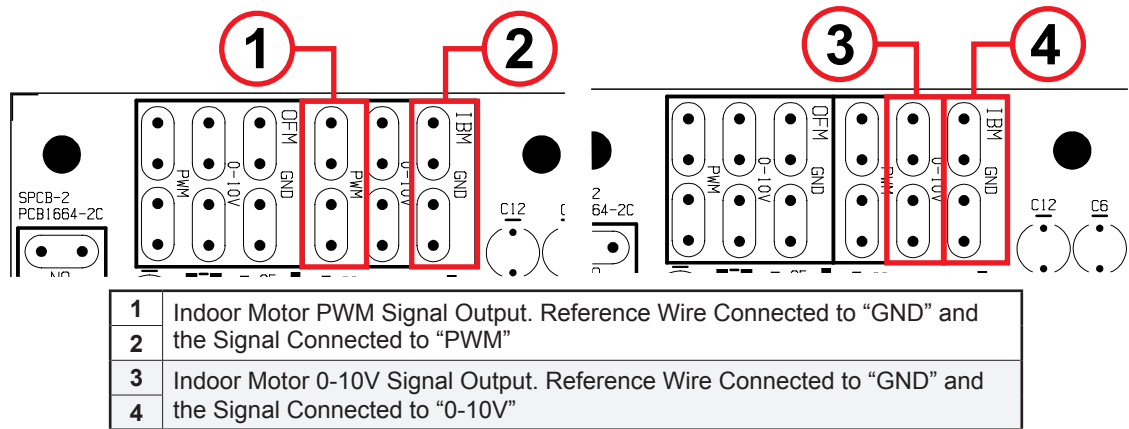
1
2
3
4

OFM
PWM
0-10V
GND
PWM
0-10V
IBM
GND
SPCB-2
PCB1664-2C
NO
C12
OFM
PWM
0-10V
GND
PWM
0-10V
IBM
GND
2
664-2C
C12
C6

| 1 | Indoor Motor PWM Signal Output. Reference Wire Connected to “GND” and the Signal Connected to “PWM” |
|---|---|
| 2 | |
| 3 | Indoor Motor 0-10V Signal Output. Reference Wire Connected to “GND” and the Signal Connected to “0-10V” |
| 4 | |